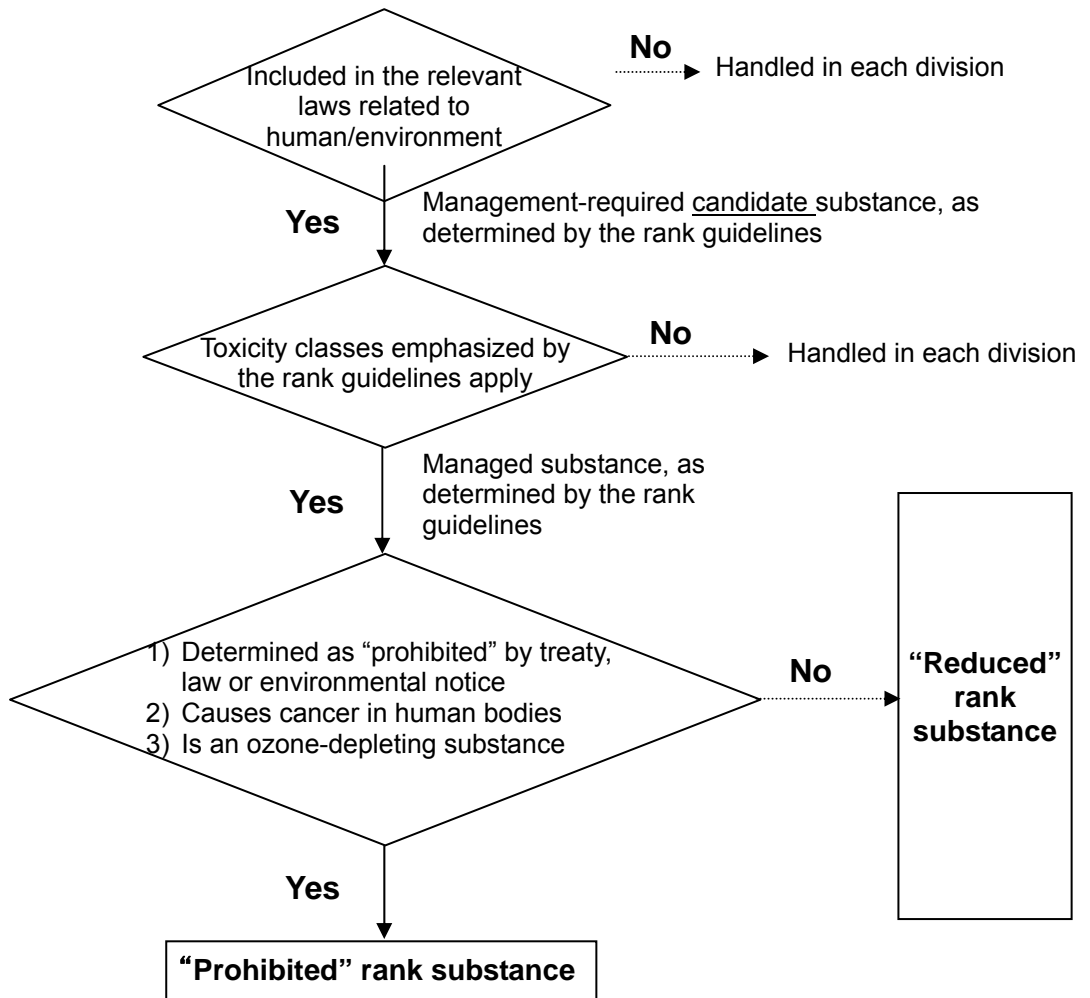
Included in the relevant laws related to human/environment

No

Handled in each division

Yes

Management-required candidate substance, as determined by the rank guidelines

Toxicity classes emphasized by the rank guidelines apply

No

Handled in each division

Yes

Managed substance, as determined by the rank guidelines

1) Determined as "prohibited" by treaty, law or environmental notice
2) Causes cancer in human bodies
3) Is an ozone-depleting substance

No

"Reduced" rank substance

Yes

"Prohibited" rank substance